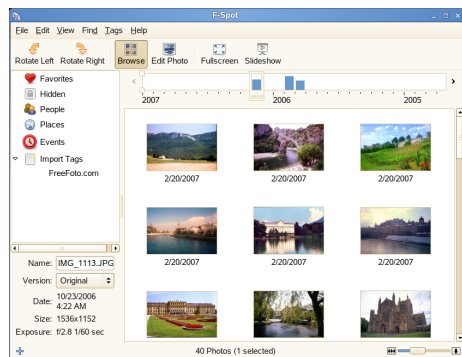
F-Spot

File Edit View Find Tags Help

Rotate Left Rotate Right Browse Edit Photo Fullscreen Slideshow

2007 2006 2005

Favorites
Hidden
People
Places
Events
Import Tags
FreeFoto.com

2/20/2007 2/20/2007 2/20/2007
2/20/2007 2/20/2007 2/20/2007

Name: IMG_1113.JPG
Version: Original
Date: 10/23/2006 4:22 AM
Size: 1536x1152
Exposure: f/2.8 1/60 sec

40 Photos (1 selected)